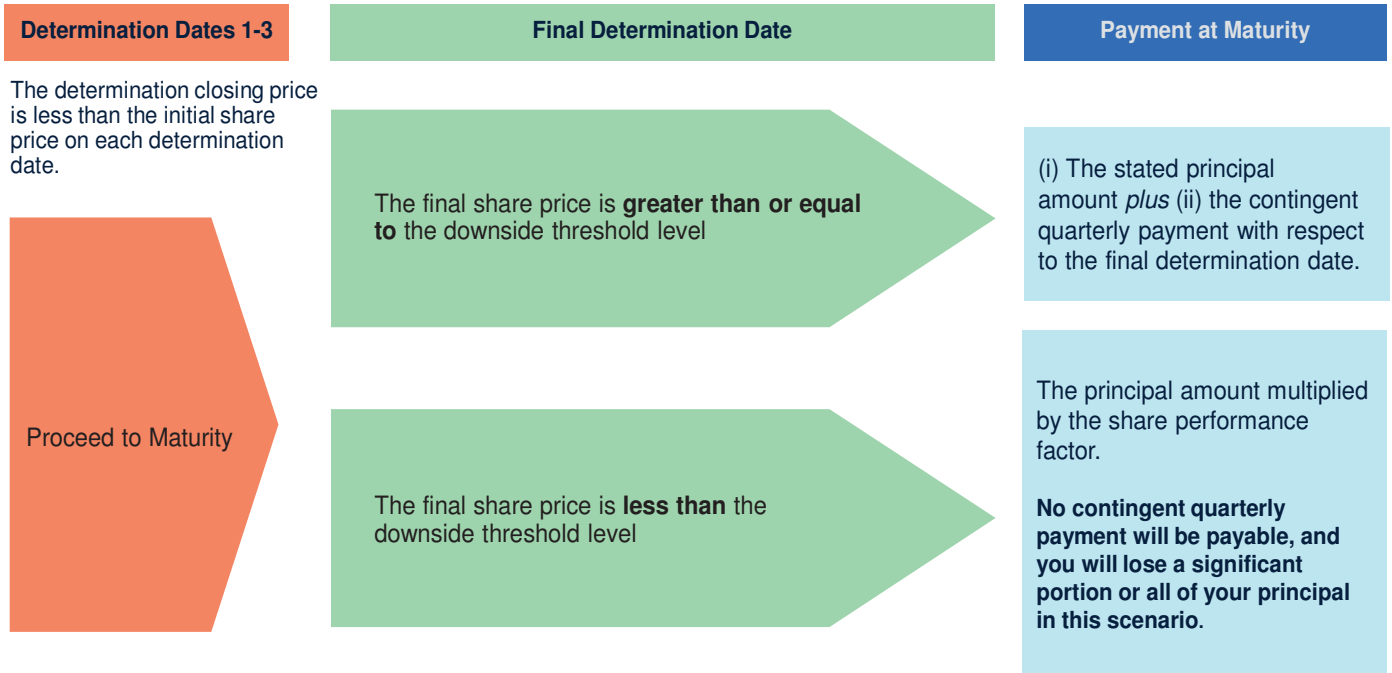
Determination Dates 1-3

Final Determination Date

Payment at Maturity

The determination closing price is less than the initial share price on each determination date.

Proceed to Maturity

The final share price is greater than or equal to the downside threshold level

(i) The stated principal amount plus (ii) the contingent quarterly payment with respect to the final determination date.

The final share price is less than the downside threshold level

The principal amount multiplied by the share performance factor.

No contingent quarterly payment will be payable, and you will lose a significant portion or all of your principal in this scenario.